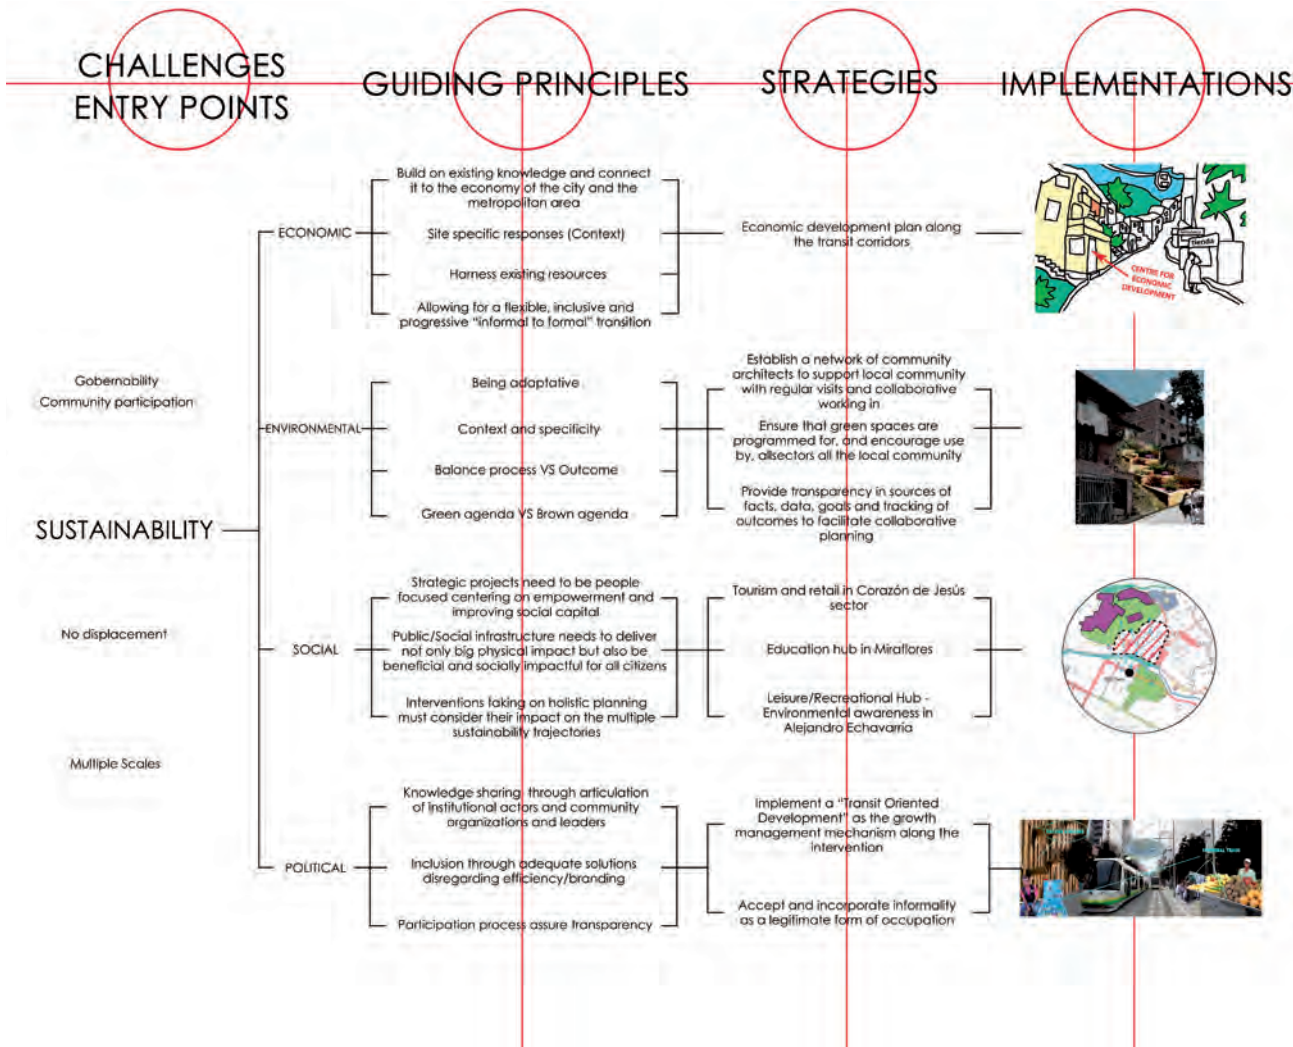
CHALLENGES
ENTRY POINTS

GUIDING PRINCIPLES

STRATEGIES

IMPLEMENTATIONS

ECONOMIC

Build on existing knowledge and connect it to the economy of the city and the metropolitan area

Site specific responses (Context)

Harness existing resources

Allowing for a flexible, inclusive and progressive "informal to formal" transition

Economic development plan along the transit corridors

tienda

CENTRE FOR ECONOMIC DEVELOPMENT

Gobernability
Community participation

ENVIRONMENTAL

Being adaptative

Context and specificity

Balance process VS Outcome

Green agenda VS Brown agenda

Establish a network of community architects to support local community with regular visits and collaborative working in

Ensure that green spaces are programmed for, and encourage use by, allsectors all the local community

Provide transparency in sources of facts, data, goals and tracking of outcomes to facilitate collaborative planning

SUSTAINABILITY

No displacement

SOCIAL

Strategic projects need to be people focused centering on empowerment and improving social capital

Public/Social infrastructure needs to deliver not only big physical impact but also be beneficial and socially impactful for all citizens

Interventions taking on holistic planning must consider their impact on the multiple sustainability trajectories

Tourism and retail in Corazón de Jesús sector

Education hub in Miraflores

Leisure/Recreational Hub - Environmental awareness in Alejandro Echavarria

Multiple Scales

POLITICAL

Knowledge sharing through articulation of institutional actors and community organizations and leaders

Inclusion through adequate solutions disregarding efficiency/branding

Participation process assure transparency

Implement a "Transit Oriented Development" as the growth management mechanism along the intervention

Accept and incorporate informality as a legitimate form of occupation